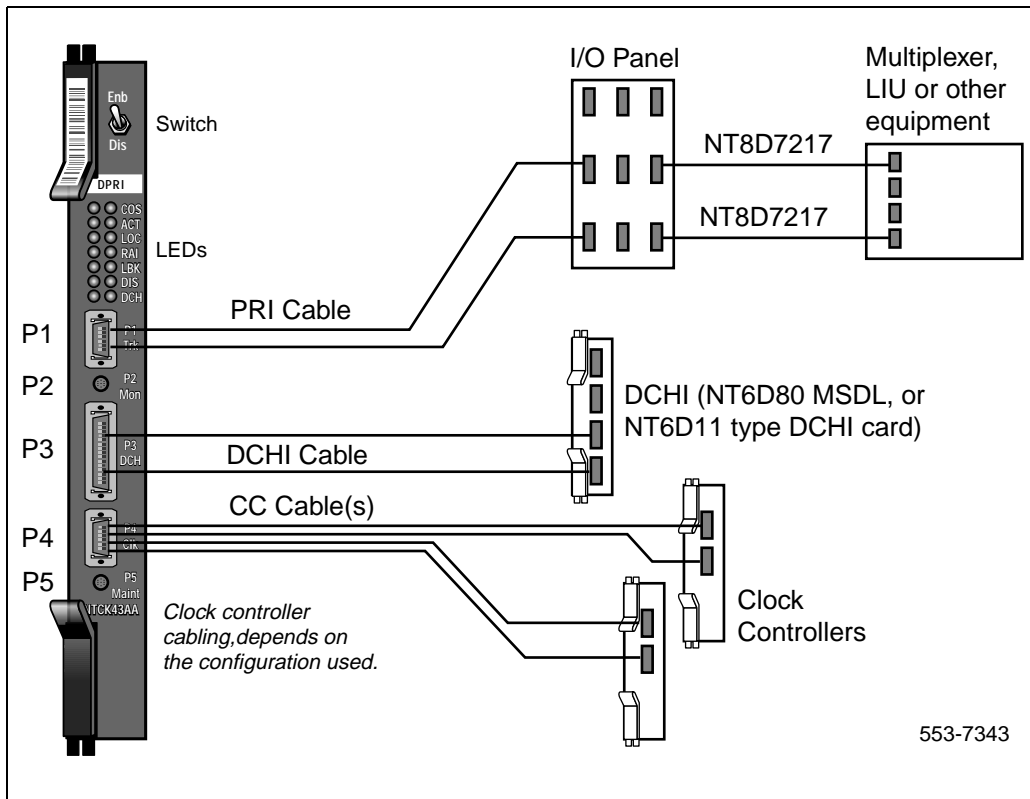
Enb
Dis
Switch
DPRI
COS
ACT
LOC
RAI
LBK
DIS
DCH
LEDs
I/O Panel
Multiplexer, LIU or other equipment
NT8D7217
NT8D7217
PRI Cable
P1
P1
Trk
P2
P2
Mon
DCHI (NT6D80 MSDL, or NT6D11 type DCHI card)
P3
P3
DCH
DCHI Cable
CC Cable(s)
P4
P4
Clk
P5
P5
Maint
NTCK43AA
Clock controller cabling,depends on the configuration used.
Clock Controllers
553-7343